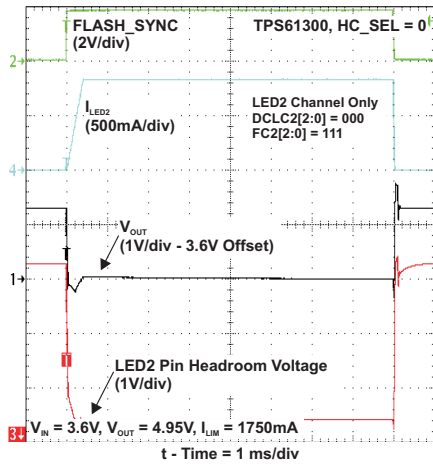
FLASH_SYNC
(2V/div)

TPS61300, HC_SEL = 0

2

$I_{LED2}$
(500mA/div)

LED2 Channel Only
DCLC2[2:0] = 000
FC2[2:0] = 111

4

$V_{OUT}$
(1V/div - 3.6V Offset)

1

T

LED2 Pin Headroom Voltage
(1V/div)

3

$V_{IN}$ = 3.6V, $V_{OUT}$ = 4.95V, $I_{LIM}$ = 1750mA

t - Time = 1 ms/div